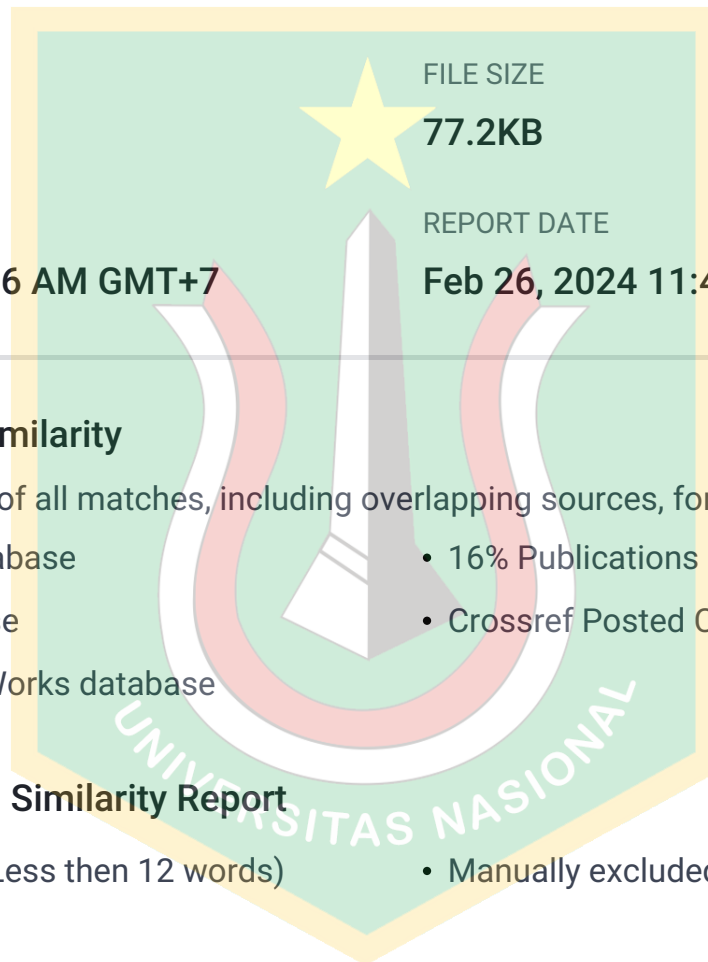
FILE SIZE
77.2KB

REPORT DATE

6 AM GMT+7

Feb 26, 2024 11:4

milarity

of all matches, including overlapping sources, for

base

• 16% Publications

e

• Crossref Posted C

Vorks database

Similarity Report

Less then 12 words)

• Manually excluded

UNIVERSITAS NASIONAL